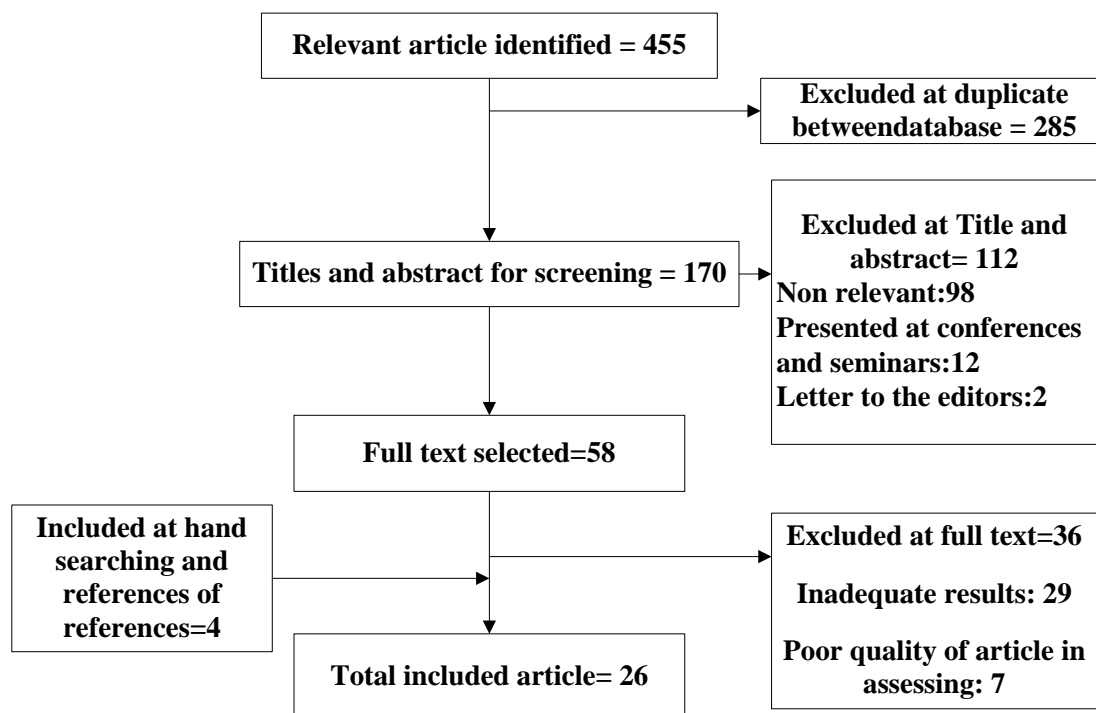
Relevant article identified = 455

Excluded at duplicate betweendatabase = 285

Titles and abstract for screening = 170

Excluded at Title and abstract= 112
Non relevant:98
Presented at conferences and seminars:12
Letter to the editors:2

Full text selected=58

Included at hand searching and references of references=4

Excluded at full text=36

Inadequate results: 29

Poor quality of article in assessing: 7

Total included article= 26